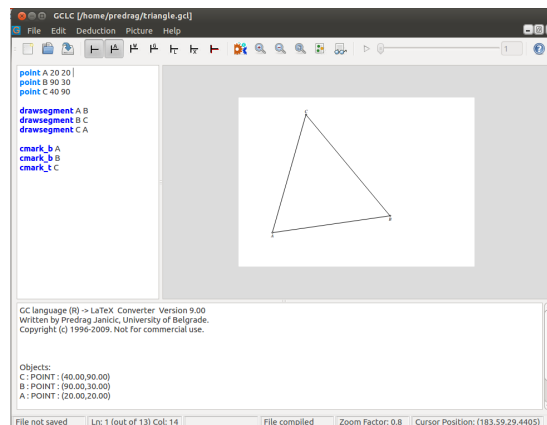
GCLC [/home/predrag/triangle.gcl]

File Edit Deduction Picture Help

1

point A 20 20
point B 90 30
point C 40 90

drawsegment A B
drawsegment B C
drawsegment C A

cmark_b A
cmark_b B
cmark_t C

C
B
A

GC language (R) -> LaTeX Converter Version 9.00
Written by Predrag Janicic, University of Belgrade.
Copyright (c) 1996-2009. Not for commercial use.

Objects:
C : POINT : (40.00,90.00)
B : POINT : (90.00,30.00)
A : POINT : (20.00,20.00)

File not saved | Ln: 1 (out of 13) Col: 14 | File compiled | Zoom Factor: 0.8 | Cursor Position: (183.59,29.4405)